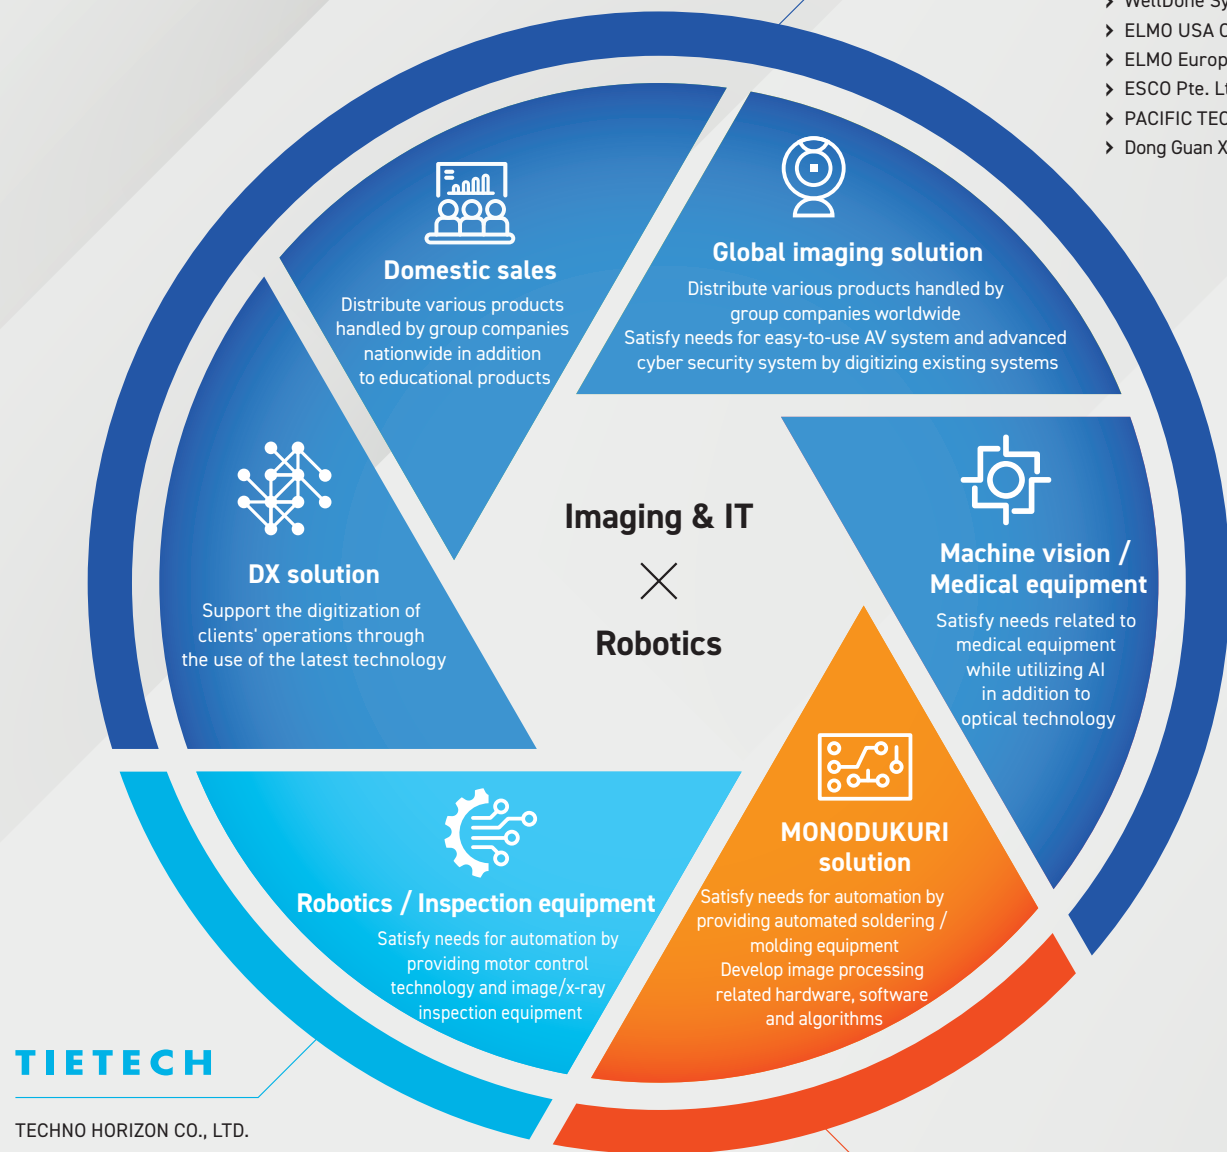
WellDone Sy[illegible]
ELMO USA C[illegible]
ELMO Europ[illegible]
ESCO Pte. L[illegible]
PACIFIC TEC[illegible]
Dong Guan X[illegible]

Domestic sales
Distribute various products handled by group companies nationwide in addition to educational products

Global imaging solution
Distribute various products handled by group companies worldwide
Satisfy needs for easy-to-use AV system and advanced cyber security system by digitizing existing systems

DX solution
Support the digitization of clients' operations through the use of the latest technology

Imaging & IT
×
Robotics

Machine vision / Medical equipment
Satisfy needs related to medical equipment while utilizing AI in addition to optical technology

MONODUKURI solution
Satisfy needs for automation by providing automated soldering / molding equipment
Develop image processing related hardware, software and algorithms

Robotics / Inspection equipment
Satisfy needs for automation by providing motor control technology and image/x-ray inspection equipment

TIETECH

TECHNO HORIZON CO., LTD.